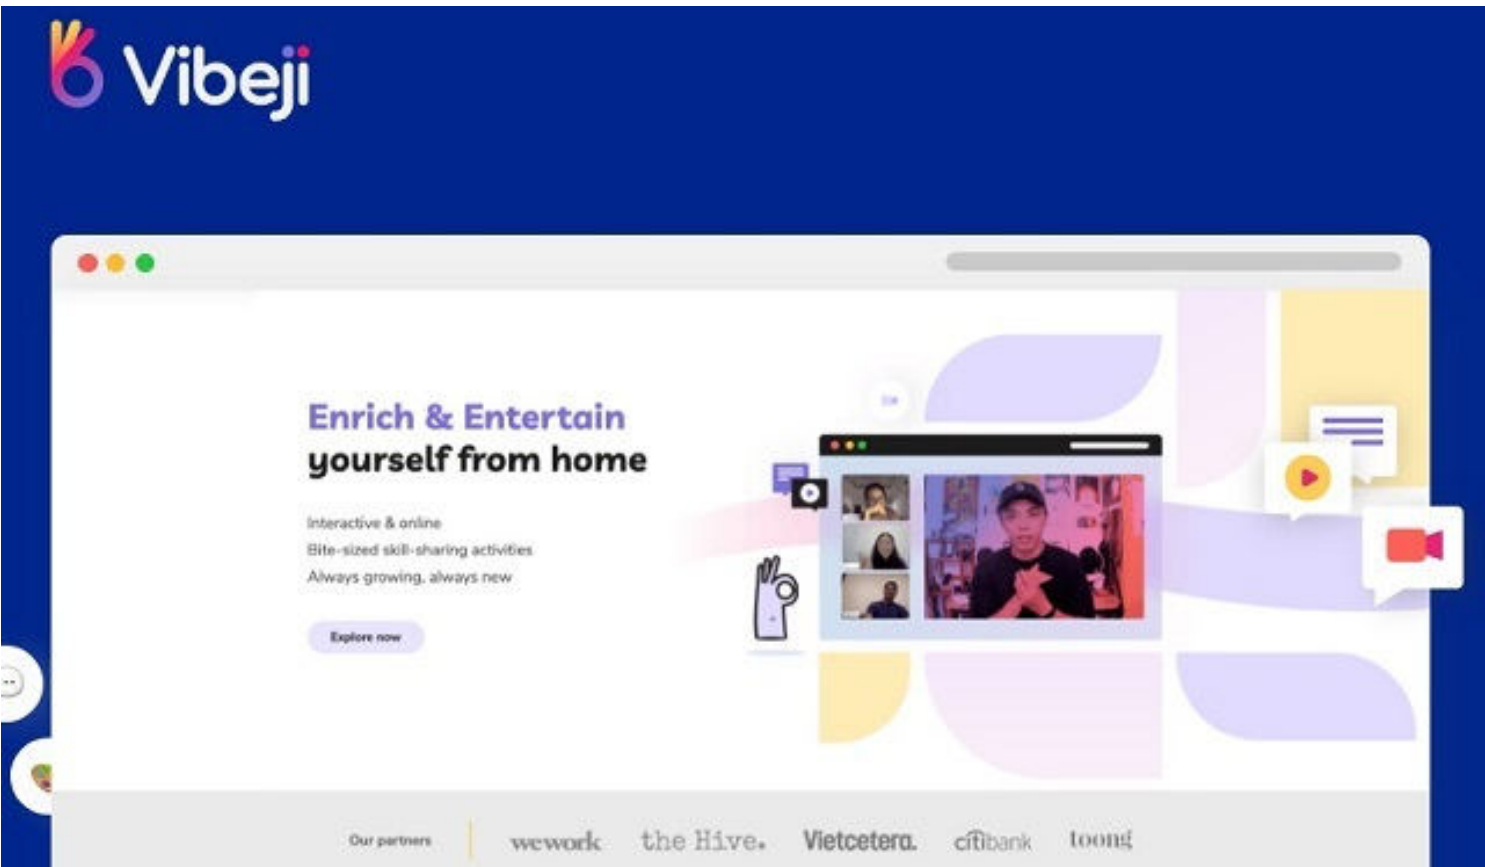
Vibeji

Enrich & Entertain
yourself from home

Interactive & online
Bite-sized skill-sharing activities
Always growing, always new

Explore now

Our partners | wework the Hive. Vietcetera. citibank toong